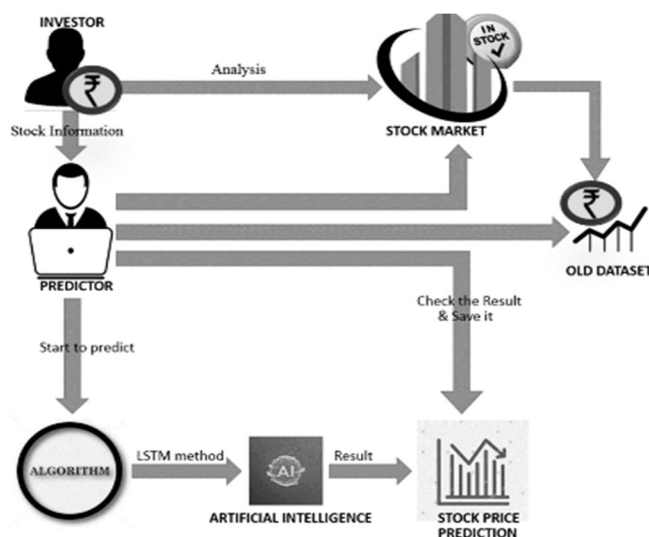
INVESTOR

₹

Analysis

IN STOCK

STOCK MARKET

Stock Information

₹

PREDICTOR

OLD DATASET

Check the Result & Save it

Start to predict

ALGORITHM

LSTM method

AI

Result

ARTIFICIAL INTELLIGENCE

STOCK PRICE PREDICTION